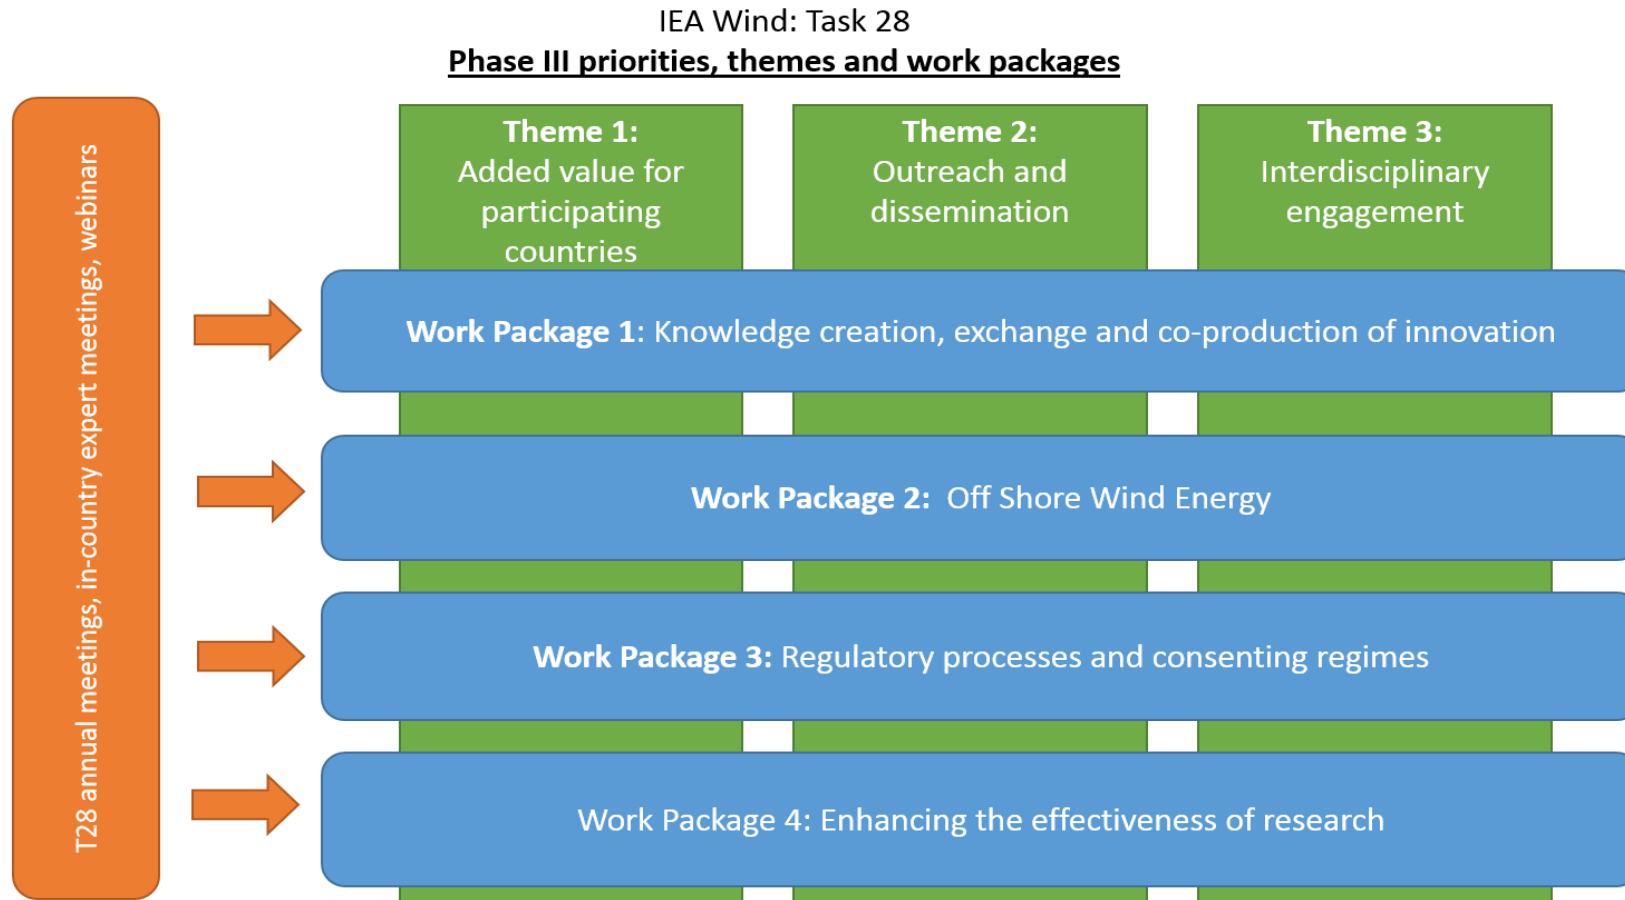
IEA Wind: Task 28

Phase III priorities, themes and work packages

T28 annual meetings, in-country expert meetings, webinars

Theme 1:
Added value for participating countries

Theme 2:
Outreach and dissemination

Theme 3:
Interdisciplinary engagement

Work Package 1: Knowledge creation, exchange and co-production of innovation

Work Package 2: Off Shore Wind Energy

Work Package 3: Regulatory processes and consenting regimes

Work Package 4: Enhancing the effectiveness of research